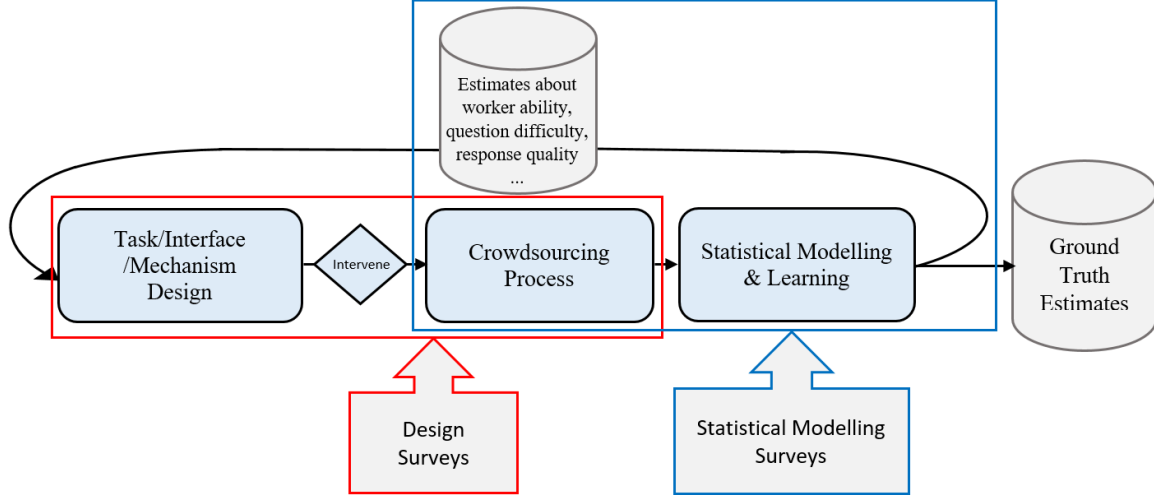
Estimates about worker ability, question difficulty, response quality ...

Task/Interface /Mechanism Design

Intervene

Crowdsourcing Process

Statistical Modelling & Learning

Ground Truth Estimates

Design Surveys

Statistical Modelling Surveys